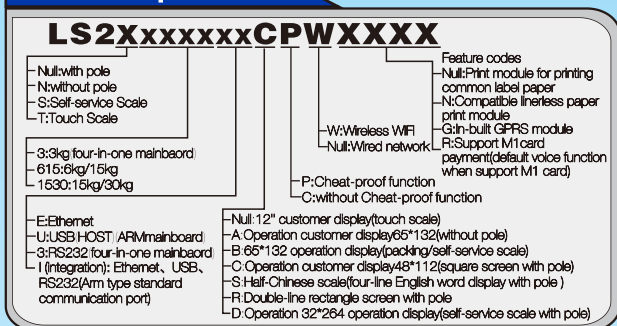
LS2XxxxxxxCPWXXXX

Null:with pole
N:without pole
S:Self-service Scale
T:Touch Scale

3:3kg(four-in-one mainbaord)
615:6kg/15kg
1530:15kg/30kg

E:Ethernet
U:USB(HOST)(ARMmainboard)
3:RS232(four-in-one mainbaord)
I (integration): Ethernet、USB、RS232(Arm type standard communication port)

Null:12" customer display(touch scale)
A:Operation customer display65*132(without pole)
B:65*132 operation display(packing/self-service scale)
C:Operation customer display48*112(square screen with pole)
S:Half-Chinese scale(four-line English word display with pole )
R:Double-line rectangle screen with pole
D:Operation 32*264 operation display(self-service scale with pole)

P:Cheat-proof function
C:without Cheat-proof function

W:Wireless WIFI
Null:Wired network

Feature codes
Null:Print module for printing common label paper
N:Compatible linerless paper print module
G:In-built GPRS module
R:Support M1card payment(default voice function when support M1 card)